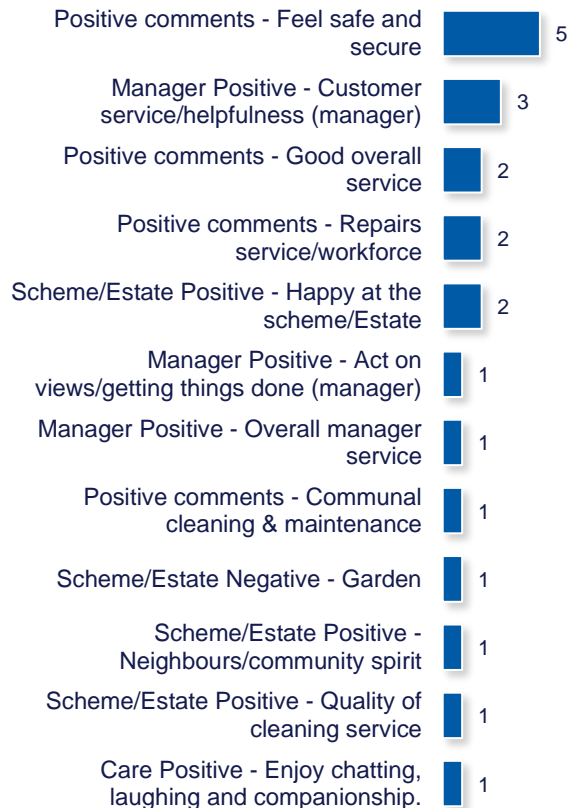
Positive comments - Feel safe and secure 5

Manager Positive - Customer service/helpfulness (manager) 3

Positive comments - Good overall service 2

Positive comments - Repairs service/workforce 2

Scheme/Estate Positive - Happy at the scheme/Estate 2

Manager Positive - Act on views/getting things done (manager) 1

Manager Positive - Overall manager service 1

Positive comments - Communal cleaning & maintenance 1

Scheme/Estate Negative - Garden 1

Scheme/Estate Positive - Neighbours/community spirit 1

Scheme/Estate Positive - Quality of cleaning service 1

Care Positive - Enjoy chatting, laughing and companionship. 1